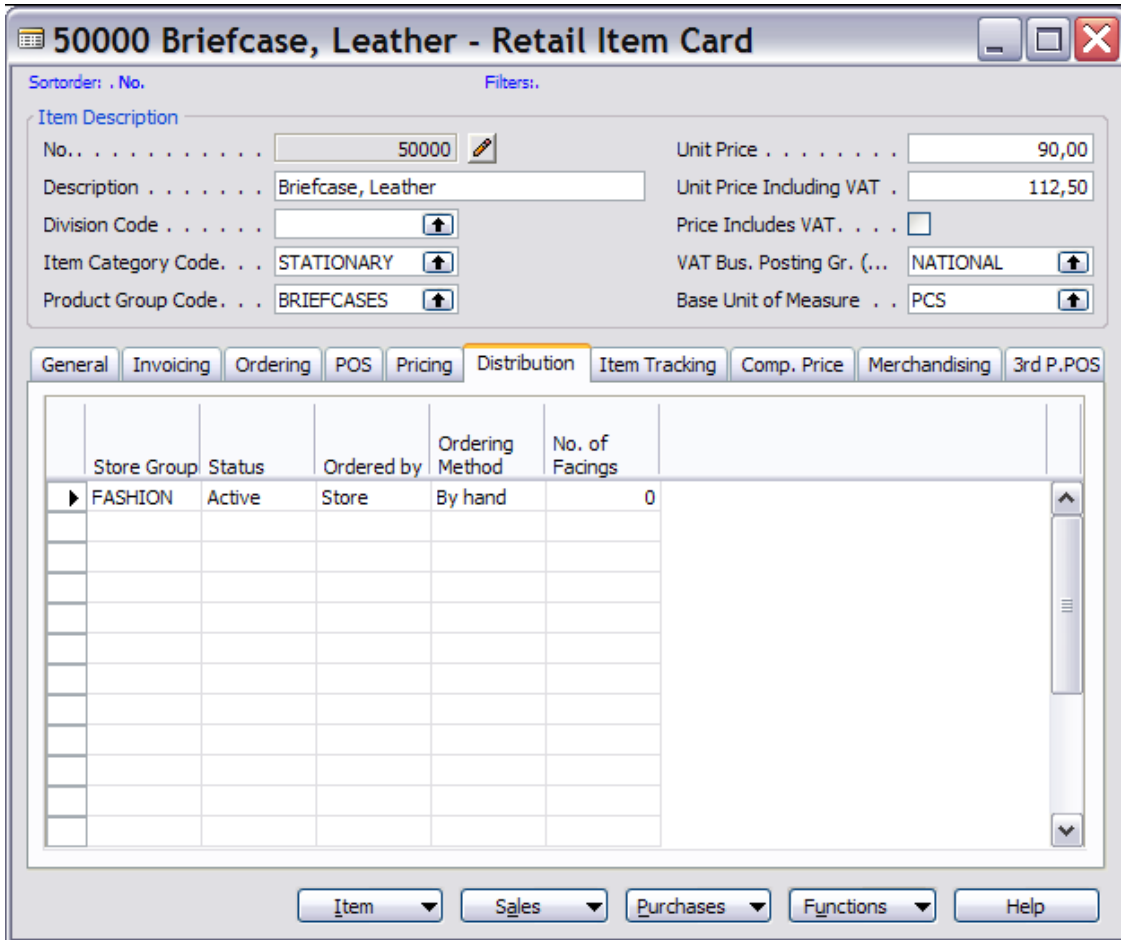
50000 Briefcase, Leather - Retail Item Card

Sortorder: . No.

Filters:.

Item Description

No. . . . . . . . . . . . 50000

Description . . . . . . . Briefcase, Leather

Division Code . . . . . .

Item Category Code. . . STATIONARY

Product Group Code. . . BRIEFCASES

Unit Price . . . . . . . . 90,00

Unit Price Including VAT . 112,50

Price Includes VAT. . . .

VAT Bus. Posting Gr. (... NATIONAL

Base Unit of Measure . . PCS

General | Invoicing | Ordering | POS | Pricing | Distribution | Item Tracking | Comp. Price | Merchandising | 3rd P.POS

| Store Group | Status | Ordered by | Ordering Method | No. of Facings |
|---|---|---|---|---|
| FASHION | Active | Store | By hand | 0 |

Item | Sales | Purchases | Functions | Help